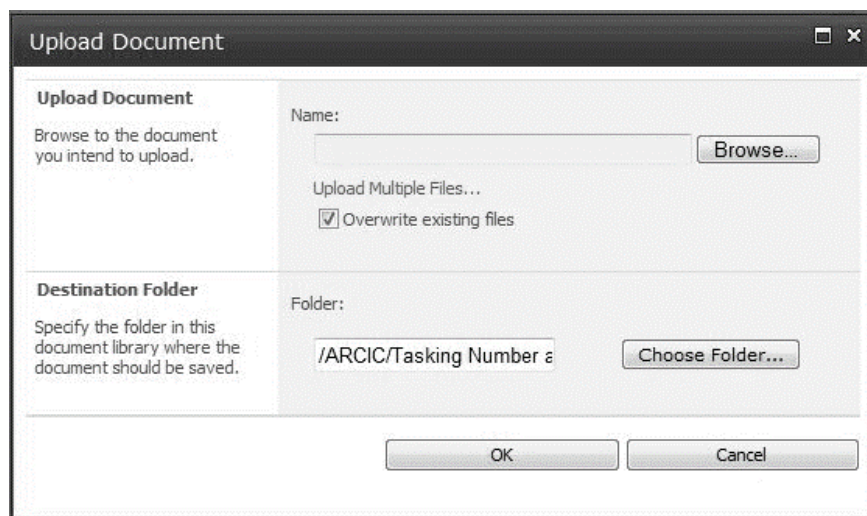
Upload Document

Upload Document

Browse to the document you intend to upload.

Name:

Browse...

Upload Multiple Files...

Overwrite existing files

Destination Folder

Specify the folder in this document library where the document should be saved.

Folder:

/ARCIC/Tasking Number a

Choose Folder...

OK

Cancel